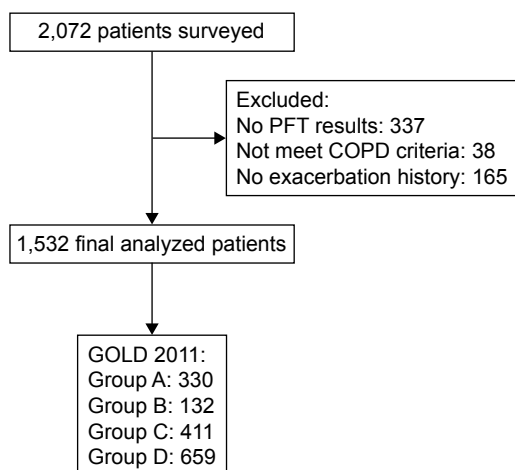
2,072 patients surveyed

Excluded:
No PFT results: 337
Not meet COPD criteria: 38
No exacerbation history: 165

1,532 final analyzed patients

GOLD 2011:
Group A: 330
Group B: 132
Group C: 411
Group D: 659